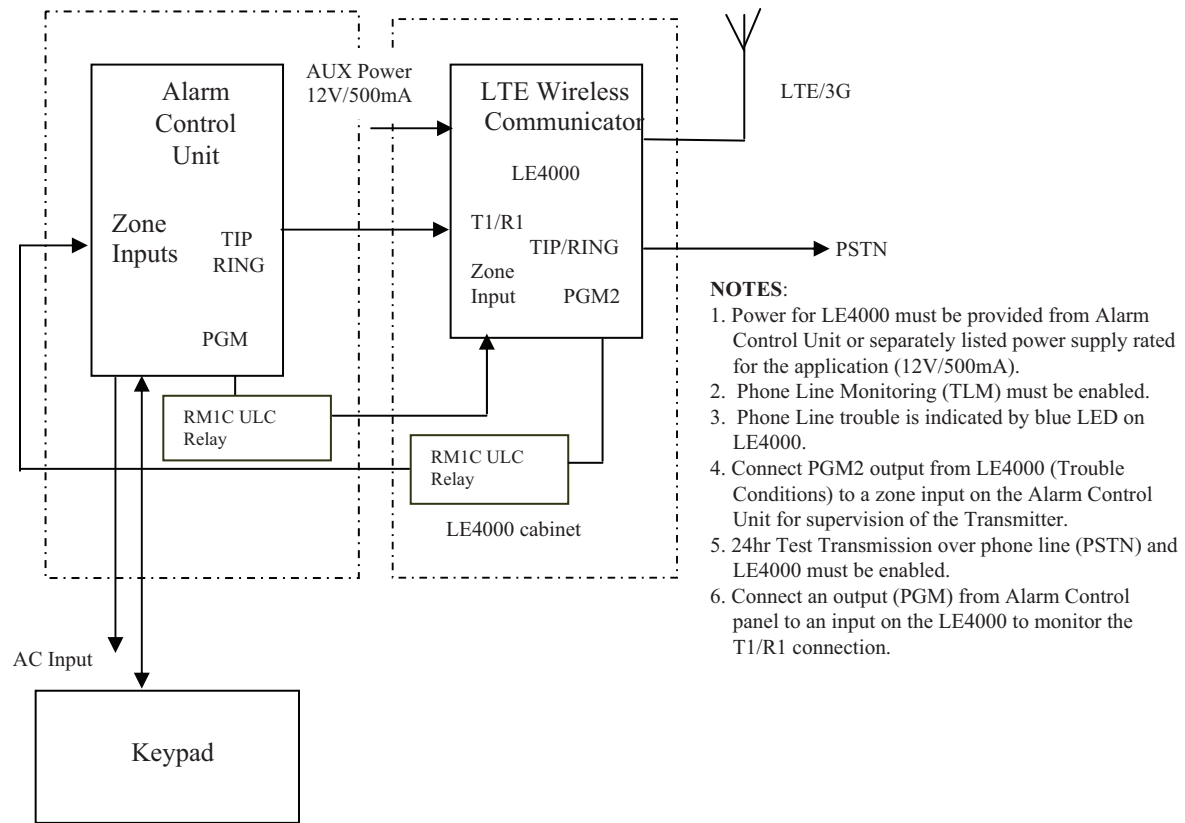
Alarm Control Unit

Zone Inputs

TIP RING

PGM

AUX Power 12V/500mA

LTE Wireless Communicator

LE4000

T1/R1

TIP/RING

Zone Input

PGM2

LTE/3G

PSTN

RM1C ULC Relay

RM1C ULC Relay

LE4000 cabinet

AC Input

Keypad

**NOTES**:
1. Power for LE4000 must be provided from Alarm Control Unit or separately listed power supply rated for the application (12V/500mA).
2. Phone Line Monitoring (TLM) must be enabled.
3. Phone Line trouble is indicated by blue LED on LE4000.
4. Connect PGM2 output from LE4000 (Trouble Conditions) to a zone input on the Alarm Control Unit for supervision of the Transmitter.
5. 24hr Test Transmission over phone line (PSTN) and LE4000 must be enabled.
6. Connect an output (PGM) from Alarm Control panel to an input on the LE4000 to monitor the T1/R1 connection.